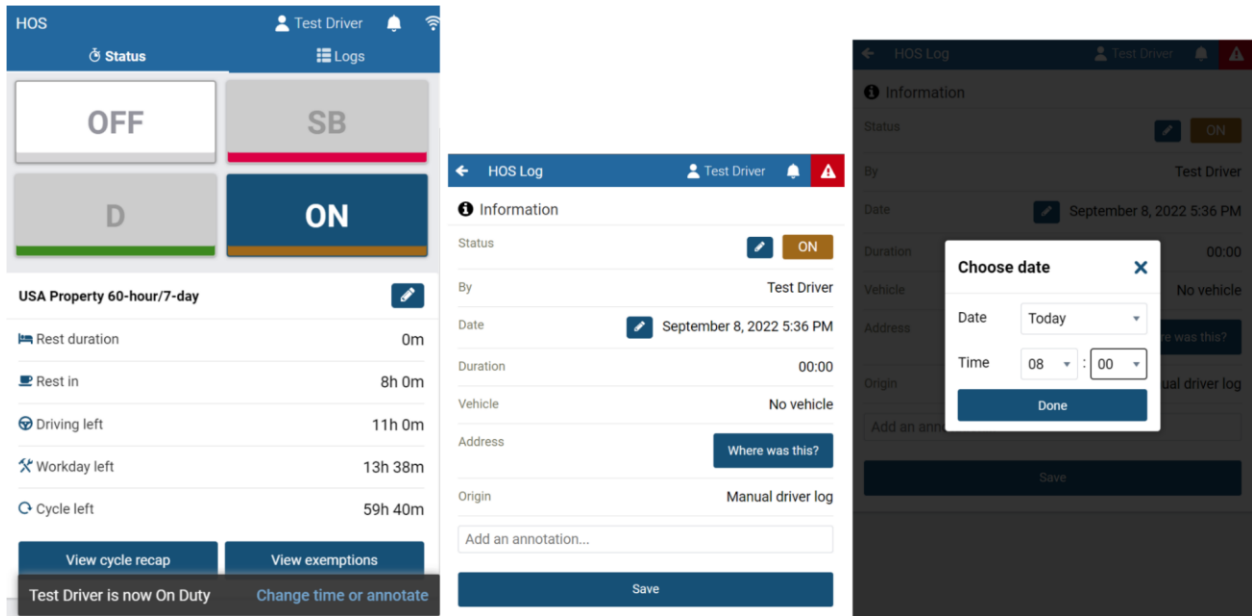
HOS
Test Driver
Status
Logs

OFF
SB
D
ON

USA Property 60-hour/7-day

Rest duration 0m
Rest in 8h 0m
Driving left 11h 0m
Workday left 13h 38m
Cycle left 59h 40m

View cycle recap
View exemptions

Test Driver is now On Duty
Change time or annotate

HOS Log
Test Driver

Information

Status ON
By Test Driver
Date September 8, 2022 5:36 PM
Duration 00:00
Vehicle No vehicle
Address Where was this?
Origin Manual driver log

Add an annotation...

Save

HOS Log
Test Driver

Information

Status ON
By Test Driver
Date September 8, 2022 5:36 PM
Duration 00:00
Vehicle No vehicle
Address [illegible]re was this?
Origin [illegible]ual driver log
Add an ann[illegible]

Save

Choose date
Date Today
Time 08 : 00
Done